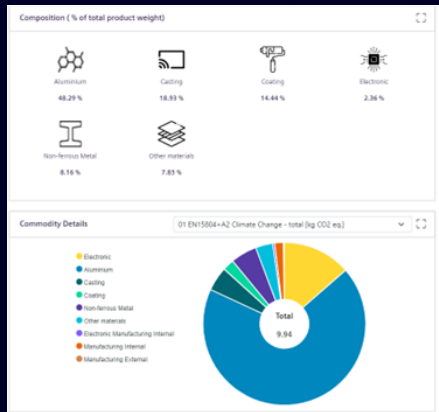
Composition ( % of total product weight)

Aluminium
48.29 %

Casting
18.93 %

Coating
14.44 %

Electronic
2.36 %

Non-ferrous Metal
8.16 %

Other materials
7.83 %

Commodity Details

01 EN15804+A2 Climate Change - total [kg CO2 eq.]

Electronic
Aluminium
Casting
Coating
Non-ferrous Metal
Other materials
Electronic Manufacturing Internal
Manufacturing Internal
Manufacturing External

Total
9.94